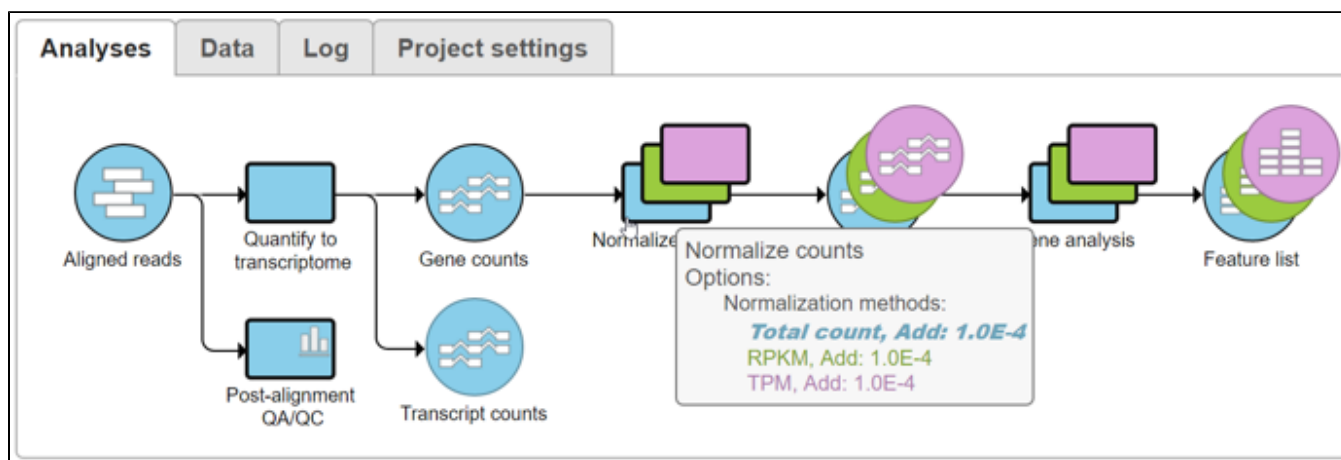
Analyses Data Log Project settings

Aligned reads

Quantify to transcriptome

Gene counts

Normalize

ene analysis

Feature list

Post-alignment QA/QC

Transcript counts

Normalize counts
Options:
Normalization methods:
Total count, Add: 1.0E-4
RPKM, Add: 1.0E-4
TPM, Add: 1.0E-4